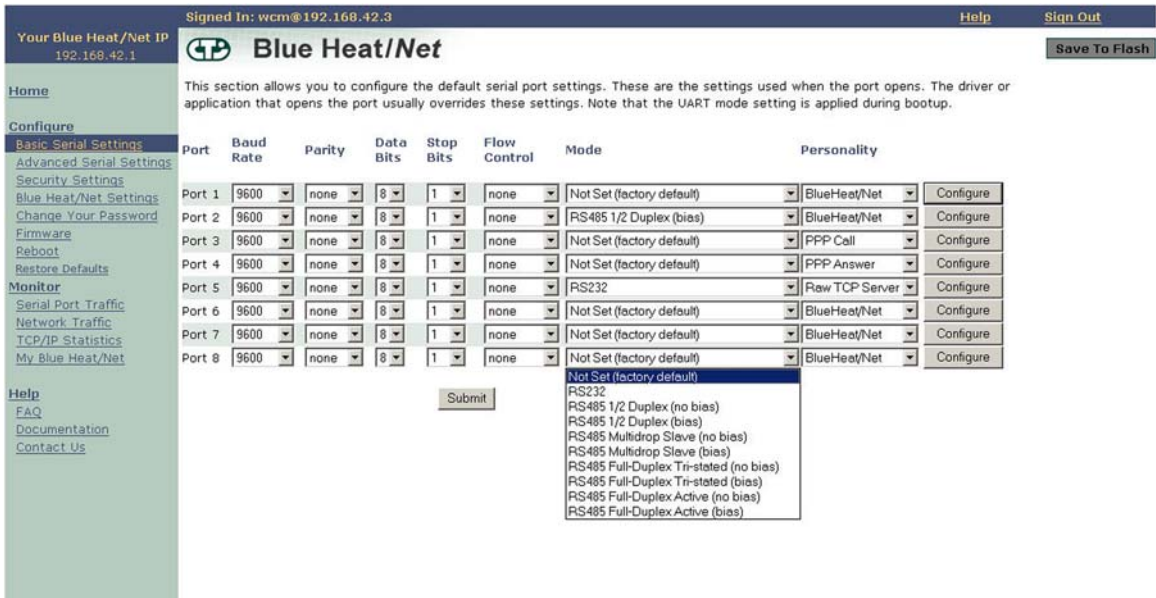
Signed In: wcm@192.168.42.3

Help

Sign Out

Your Blue Heat/Net IP
192.168.42.1

Blue Heat/Net

Save To Flash

Home

Configure
Basic Serial Settings
Advanced Serial Settings
Security Settings
Blue Heat/Net Settings
Change Your Password
Firmware
Reboot
Restore Defaults

Monitor
Serial Port Traffic
Network Traffic
TCP/IP Statistics
My Blue Heat/Net

Help
FAQ
Documentation
Contact Us

This section allows you to configure the default serial port settings. These are the settings used when the port opens. The driver or application that opens the port usually overrides these settings. Note that the UART mode setting is applied during bootup.

| Port | Baud Rate | Parity | Data Bits | Stop Bits | Flow Control | Mode | Personality | |
|---|---|---|---|---|---|---|---|---|
| Port 1 | 9600 | none | 8 | 1 | none | Not Set (factory default) | BlueHeat/Net | Configure |
| Port 2 | 9600 | none | 8 | 1 | none | RS485 1/2 Duplex (bias) | BlueHeat/Net | Configure |
| Port 3 | 9600 | none | 8 | 1 | none | Not Set (factory default) | PPP Call | Configure |
| Port 4 | 9600 | none | 8 | 1 | none | Not Set (factory default) | PPP Answer | Configure |
| Port 5 | 9600 | none | 8 | 1 | none | RS232 | Raw TCP Server | Configure |
| Port 6 | 9600 | none | 8 | 1 | none | Not Set (factory default) | BlueHeat/Net | Configure |
| Port 7 | 9600 | none | 8 | 1 | none | Not Set (factory default) | BlueHeat/Net | Configure |
| Port 8 | 9600 | none | 8 | 1 | none | Not Set (factory default) | BlueHeat/Net | Configure |

Not Set (factory default)
RS232
RS485 1/2 Duplex (no bias)
RS485 1/2 Duplex (bias)
RS485 Multidrop Slave (no bias)
RS485 Multidrop Slave (bias)
RS485 Full-Duplex Tri-stated (no bias)
RS485 Full-Duplex Tri-stated (bias)
RS485 Full-Duplex Active (no bias)
RS485 Full-Duplex Active (bias)

Submit